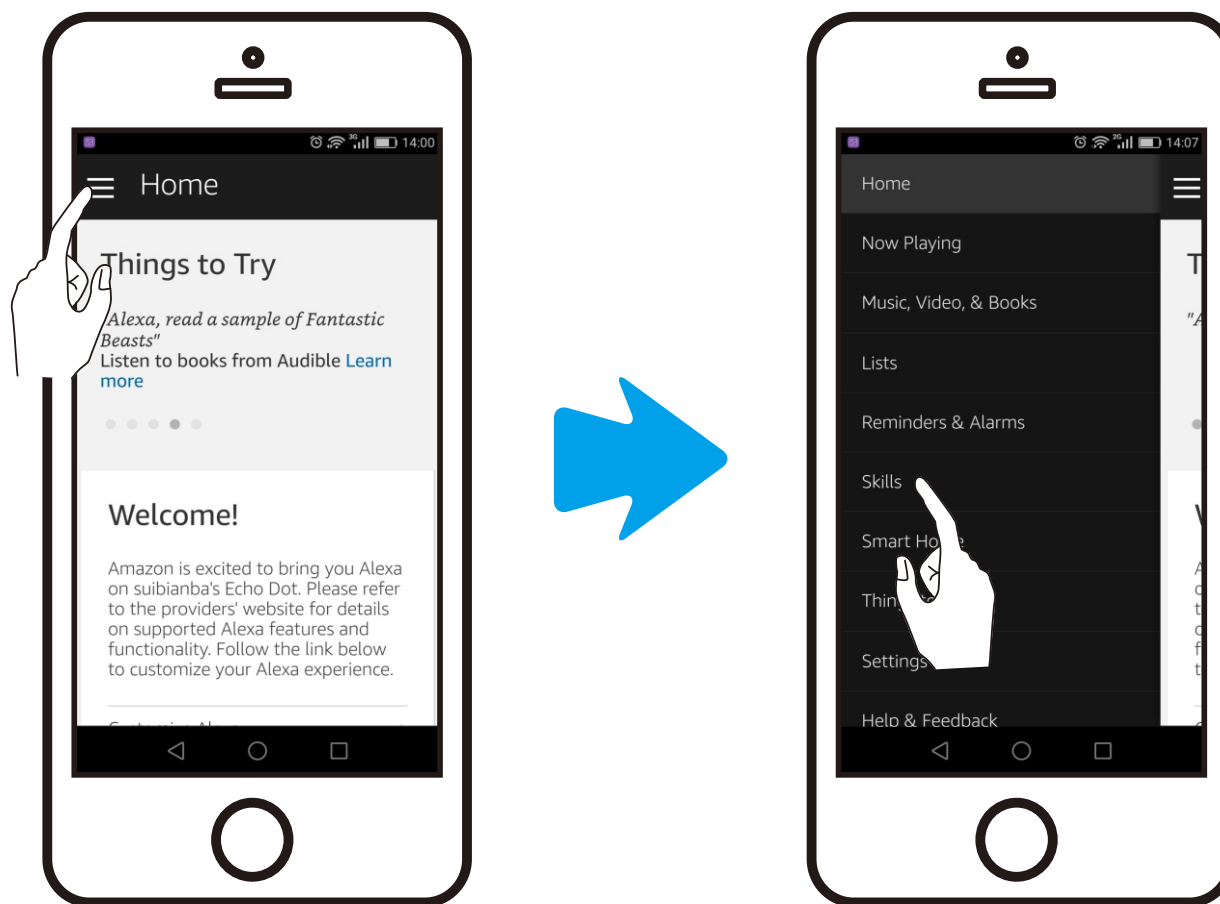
14:00

Home

Things to Try

"Alexa, read a sample of Fantastic Beasts"
Listen to books from Audible Learn more

Welcome!

Amazon is excited to bring you Alexa on suibianba's Echo Dot. Please refer to the providers' website for details on supported Alexa features and functionality. Follow the link below to customize your Alexa experience.

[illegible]

14:07

Home

Now Playing

Music, Video, & Books

Lists

Reminders & Alarms

Skills

Smart Ho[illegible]

Thin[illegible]

Settings

Help & Feedback